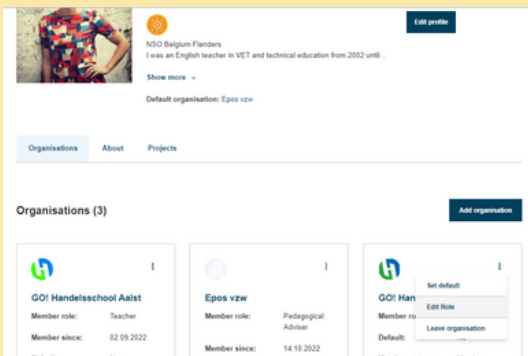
Edit profile

NSO Belgium Flanders

I was an English teacher in VET and technical education from 2002 until...

Show more

Default organisation: Epos vzw

Organisations

About

Projects

Organisations (3)

Add organisation

GO! Handelsschool Aalst

Member role: Teacher

Member since: 02.09.2022

Epos vzw

Member role: Pedagogical Adviser

Member since: 14.10.2022

GO! Han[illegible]

Member role:

Default:

Set default

Edit Role

Leave organisation